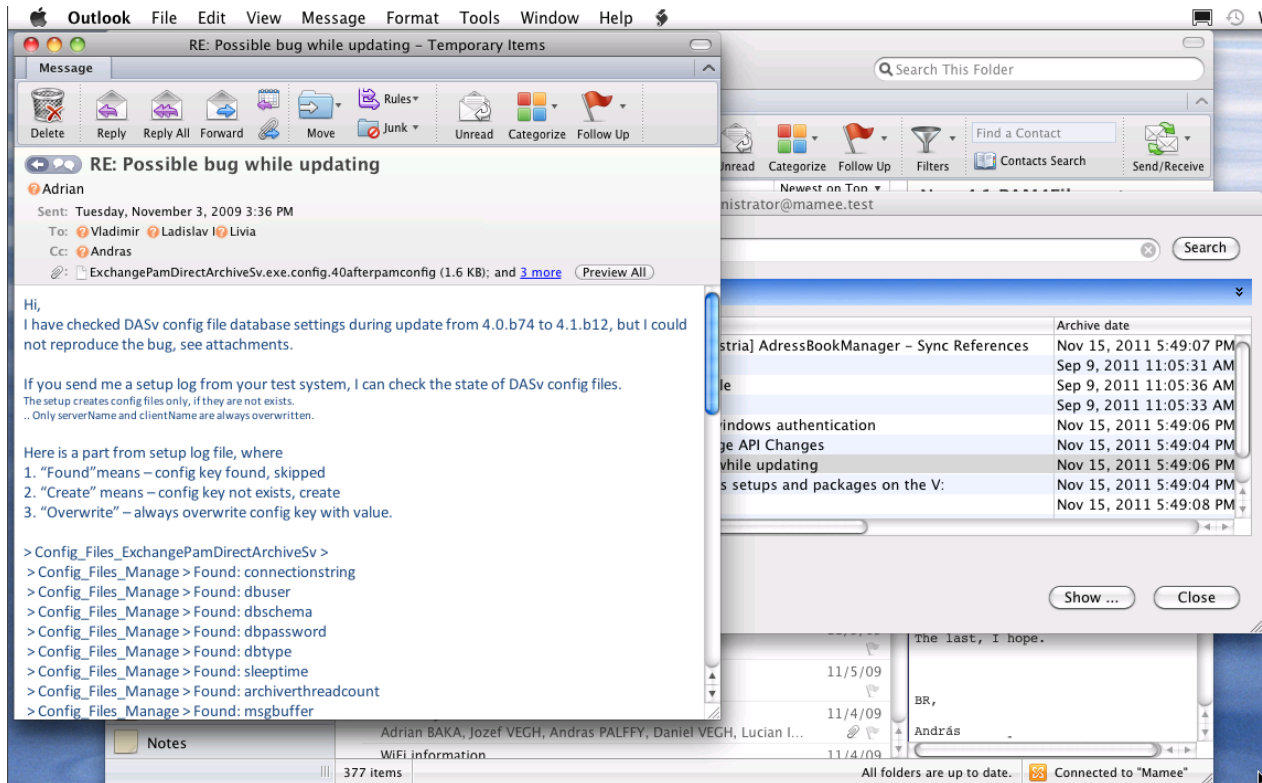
Outlook File Edit View Message Format Tools Window Help

RE: Possible bug while updating - Temporary Items

Message

Delete Reply Reply All Forward Move Rules Junk Unread Categorize Follow Up

RE: Possible bug while updating

Adrian

Sent: Tuesday, November 3, 2009 3:36 PM
To: Vladimir Ladislav I Livia
Cc: Andras
ExchangePamDirectArchiveSv.exe.config.40afterpamconfig (1.6 KB); and 3 more Preview All

Hi,
I have checked DASv config file database settings during update from 4.0.b74 to 4.1.b12, but I could not reproduce the bug, see attachments.

If you send me a setup log from your test system, I can check the state of DASv config files.
The setup creates config files only, if they are not exists.
.. Only serverName and clientName are always overwritten.

Here is a part from setup log file, where
1. "Found"means – config key found, skipped
2. "Create" means – config key not exists, create
3. "Overwrite" – always overwrite config key with value.

> Config_Files_ExchangePamDirectArchiveSv >
> Config_Files_Manage > Found: connectionstring
> Config_Files_Manage > Found: dbuser
> Config_Files_Manage > Found: dbschema
> Config_Files_Manage > Found: dbpassword
> Config_Files_Manage > Found: dbtype
> Config_Files_Manage > Found: sleeptime
> Config_Files_Manage > Found: archiverthreadcount
> Config_Files_Manage > Found: msgbuffer

Search This Folder

Unread Categorize Follow Up Filters Find a Contact Contacts Search Send/Receive

Newest on Top

nistrator@mamee.test

Search

| | Archive date |
|---|---|
| stria] AdressBookManager - Sync References | Nov 15, 2011 5:49:07 PM |
| | Sep 9, 2011 11:05:31 AM |
| le | Sep 9, 2011 11:05:36 AM |
| | Sep 9, 2011 11:05:33 AM |
| vindows authentication | Nov 15, 2011 5:49:06 PM |
| ge API Changes | Nov 15, 2011 5:49:04 PM |
| while updating | Nov 15, 2011 5:49:06 PM |
| s setups and packages on the V: | Nov 15, 2011 5:49:04 PM |
| | Nov 15, 2011 5:49:08 PM |

Show ... Close

The last, I hope.

11/5/09

BR,

11/4/09

András

Adrian BAKA, Jozef VEGH, Andras PALFFY, Daniel VEGH, Lucian I...

WiFi information 11/4/09

Notes

377 items

All folders are up to date. Connected to "Mamee"